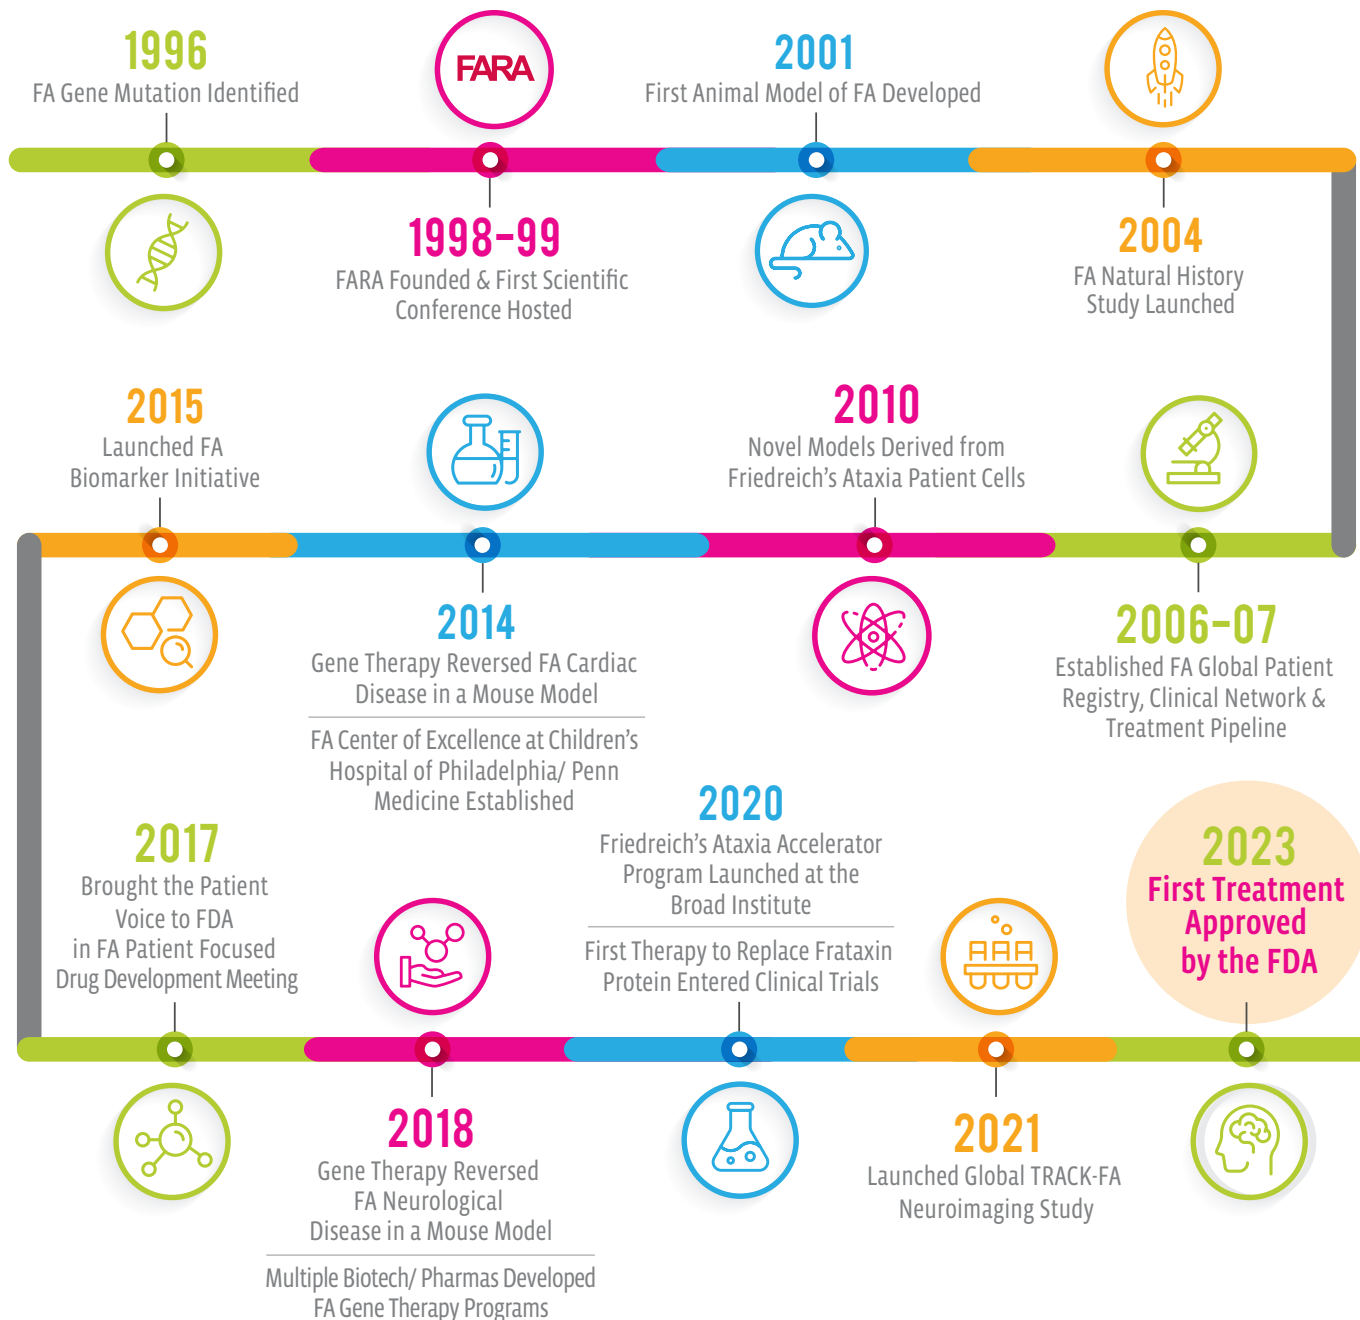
1996
FA Gene Mutation Identified

FARA

2001
First Animal Model of FA Developed

1998-99
FARA Founded & First Scientific Conference Hosted

2004
FA Natural History Study Launched

2015
Launched FA Biomarker Initiative

2010
Novel Models Derived from Friedreich's Ataxia Patient Cells

2014
Gene Therapy Reversed FA Cardiac Disease in a Mouse Model

FA Center of Excellence at Children's Hospital of Philadelphia/ Penn Medicine Established

2006-07
Established FA Global Patient Registry, Clinical Network & Treatment Pipeline

2017
Brought the Patient Voice to FDA in FA Patient Focused Drug Development Meeting

2020
Friedreich's Ataxia Accelerator Program Launched at the Broad Institute

First Therapy to Replace Frataxin Protein Entered Clinical Trials

2023
First Treatment Approved by the FDA

2018
Gene Therapy Reversed FA Neurological Disease in a Mouse Model

Multiple Biotech/ Pharmas Developed FA Gene Therapy Programs

2021
Launched Global TRACK-FA Neuroimaging Study